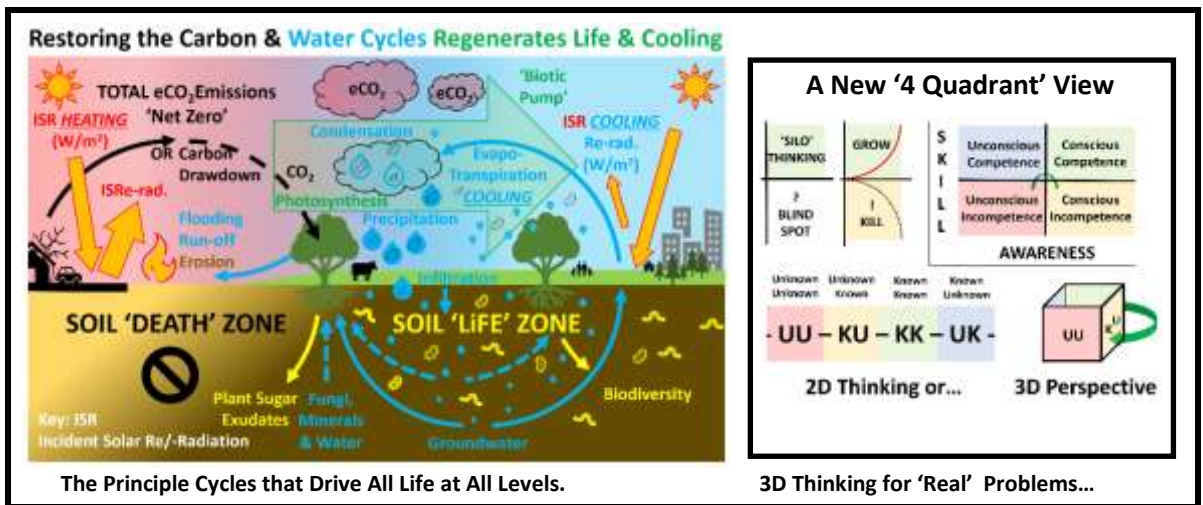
Restoring the Carbon & Water Cycles Regenerates Life & Cooling

TOTAL eCO$_2$Emissions 'Net Zero'

ISR HEATING (W/m$^2$)

OR Carbon Drawdown

ISRe-rad.

$eCO_2$

$eCO_2$

'Biotic Pump'

ISR COOLING Re-rad. (W/m$^2$)

Condensation

$CO_2$

Photosynthesis

Evapo-Transpiration COOLING

Precipitation

Flooding Run-off Erosion

Infiltration

SOIL 'DEATH' ZONE

SOIL 'LiFE' ZONE

Plant Sugar Exudates

Fungi, Minerals & Water

Biodiversity

Groundwater

Key: ISR Incident Solar Re/-Radiation

The Principle Cycles that Drive All Life at All Levels.

A New '4 Quadrant' View

'SILO' THINKING

GROW

? BLIND SPOT

KILL

S K I L L

Unconscious Competence

Conscious Competence

Unconscious Incompetence

Conscious Incompetence

AWARENESS

Unknown Unknown

Unknown Known

Known Known

Known Unknown

- UU – KU – KK – UK -

UU

K U

2D Thinking or...

3D Perspective

3D Thinking for 'Real' Problems...